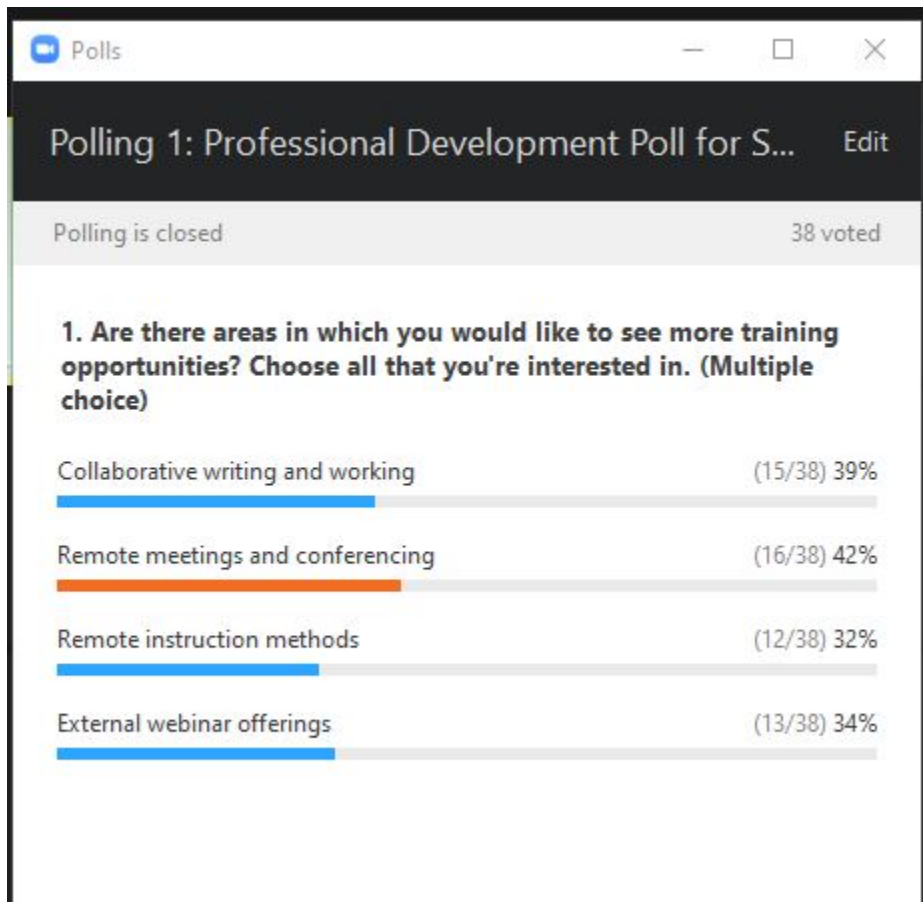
Polls

Polling 1: Professional Development Poll for S... Edit

Polling is closed 38 voted

1. Are there areas in which you would like to see more training opportunities? Choose all that you're interested in. (Multiple choice)

Collaborative writing and working (15/38) 39%

Remote meetings and conferencing (16/38) 42%

Remote instruction methods (12/38) 32%

External webinar offerings (13/38) 34%